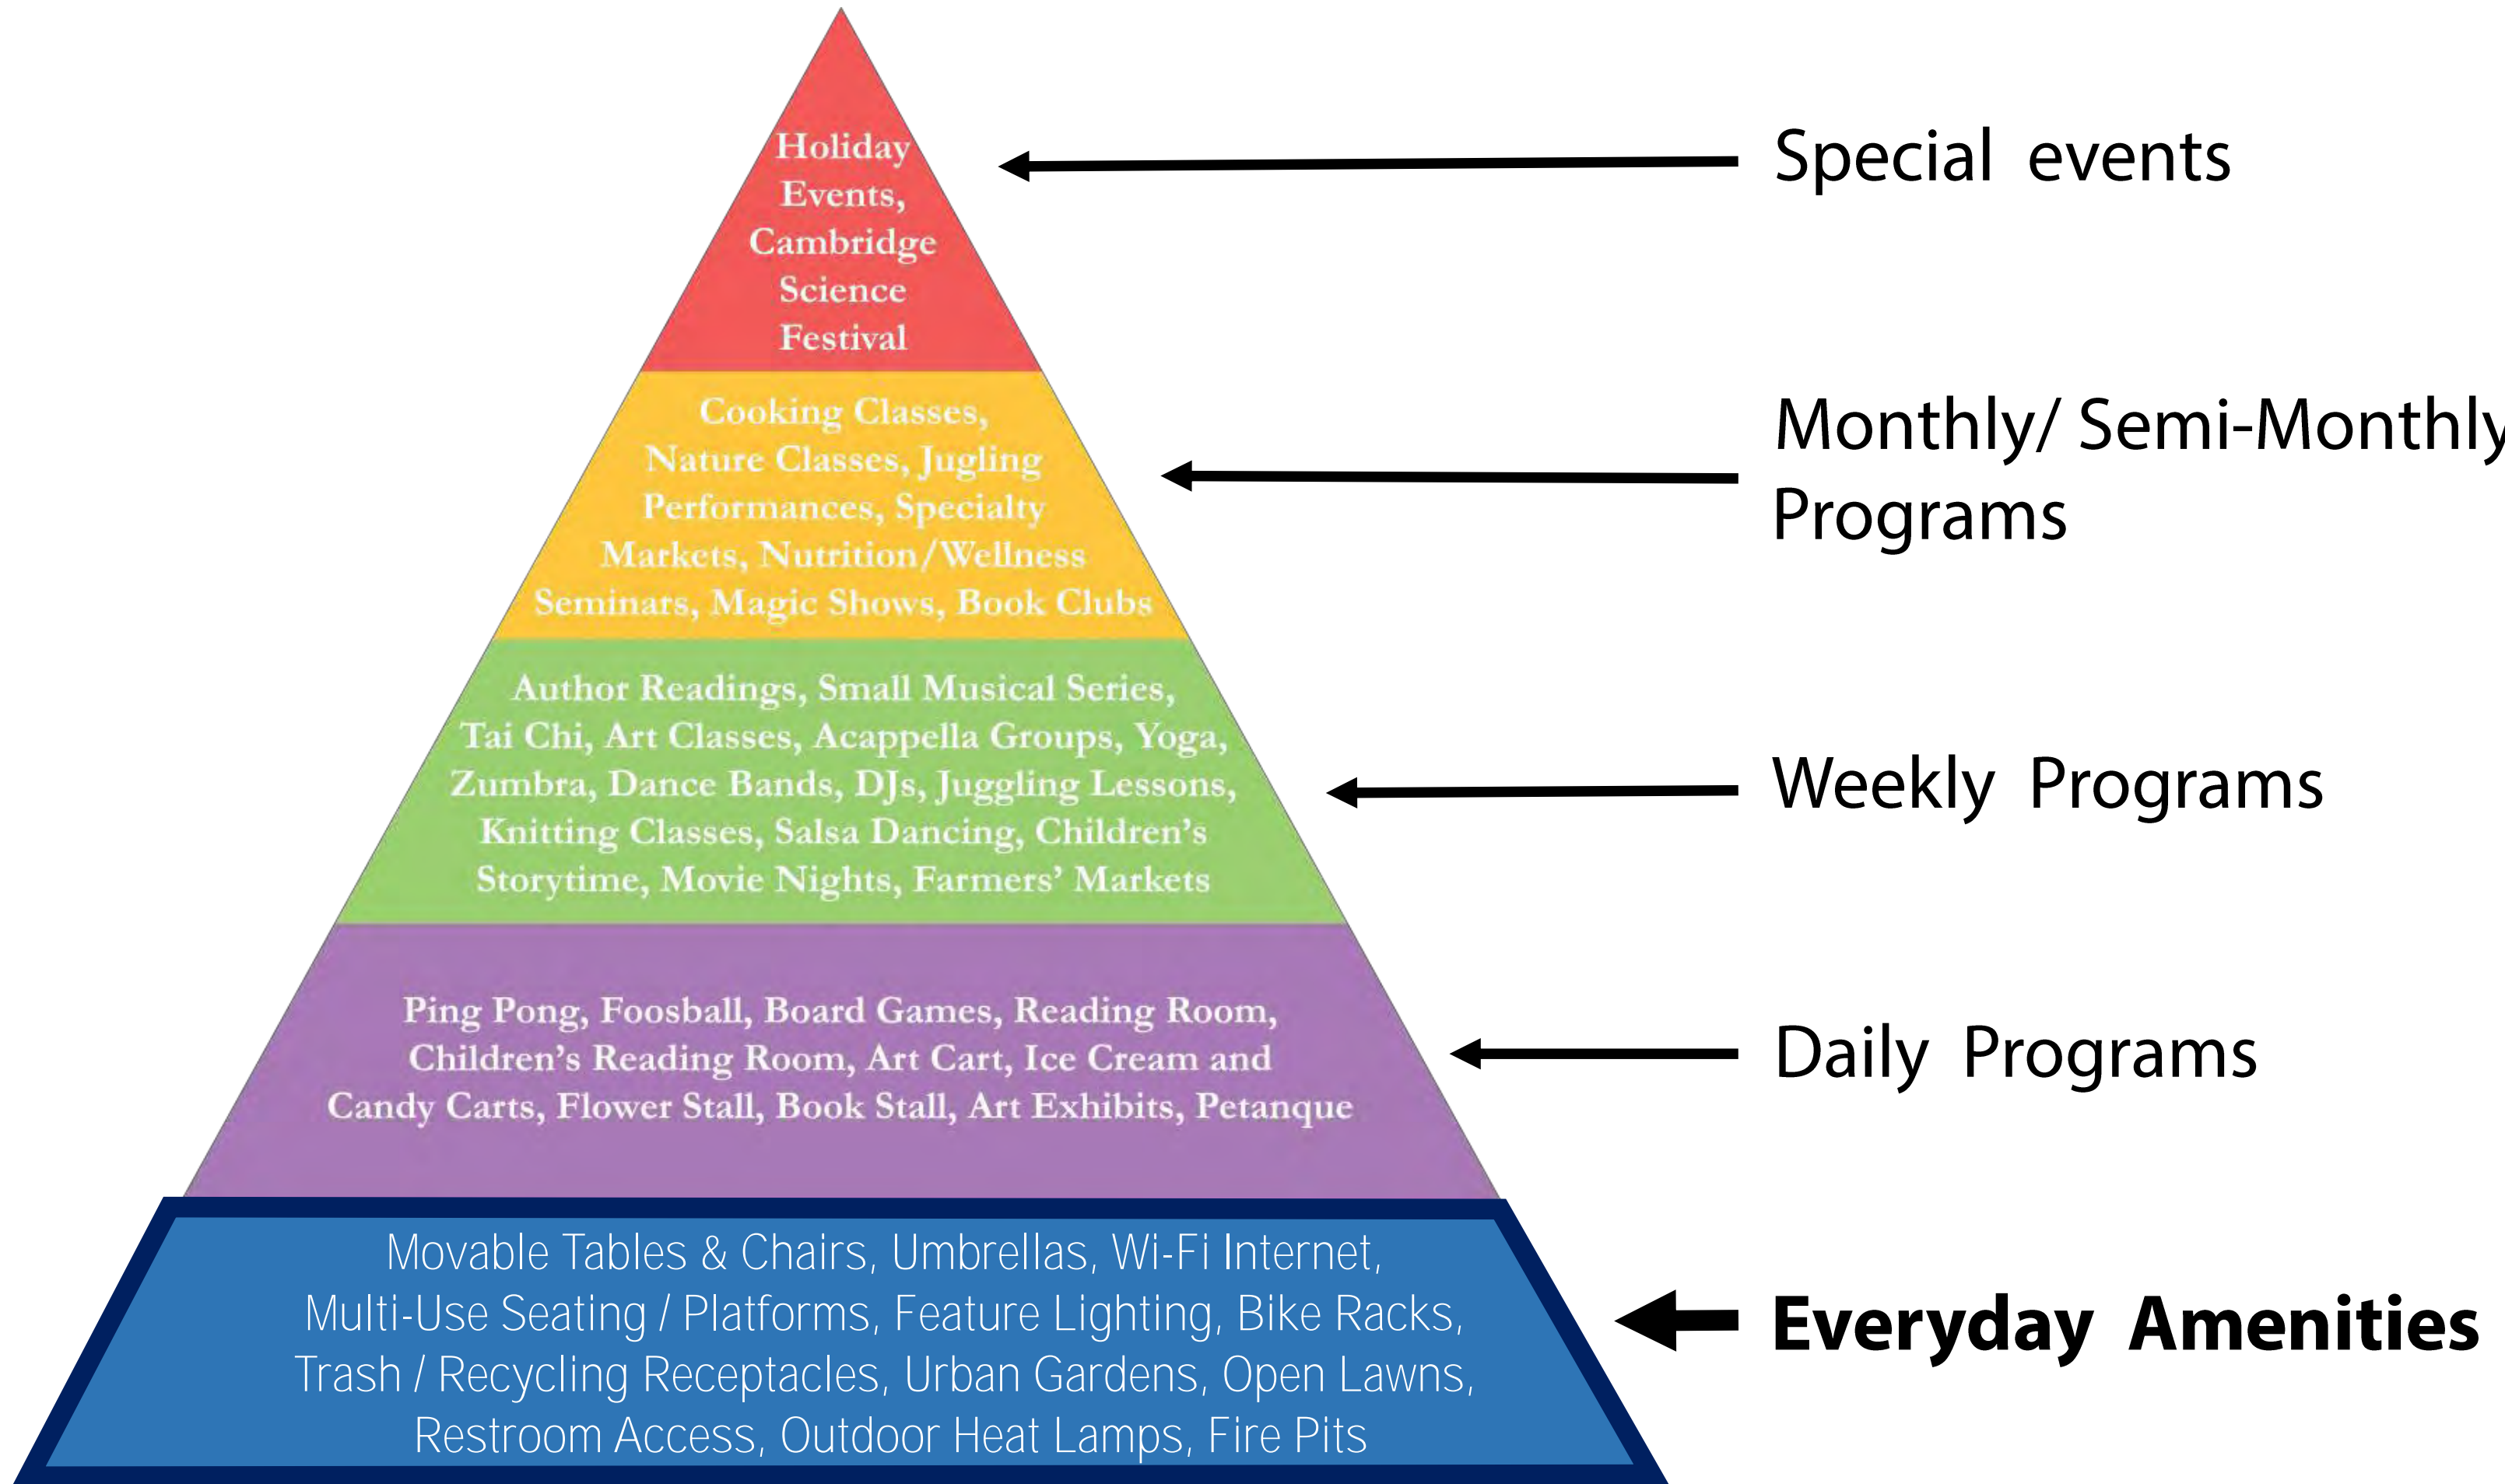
Holiday Events, Cambridge Science Festival

Special events

Cooking Classes, Nature Classes, Jugling Performances, Specialty Markets, Nutrition/Wellness Seminars, Magic Shows, Book Clubs

Monthly/ Semi-Monthly Programs

Author Readings, Small Musical Series, Tai Chi, Art Classes, Acappella Groups, Yoga, Zumbra, Dance Bands, DJs, Juggling Lessons, Knitting Classes, Salsa Dancing, Children's Storytime, Movie Nights, Farmers' Markets

Weekly Programs

Ping Pong, Foosball, Board Games, Reading Room, Children's Reading Room, Art Cart, Ice Cream and Candy Carts, Flower Stall, Book Stall, Art Exhibits, Petanque

Daily Programs

Movable Tables & Chairs, Umbrellas, Wi-Fi Internet, Multi-Use Seating / Platforms, Feature Lighting, Bike Racks, Trash / Recycling Receptacles, Urban Gardens, Open Lawns, Restroom Access, Outdoor Heat Lamps, Fire Pits

Everyday Amenities